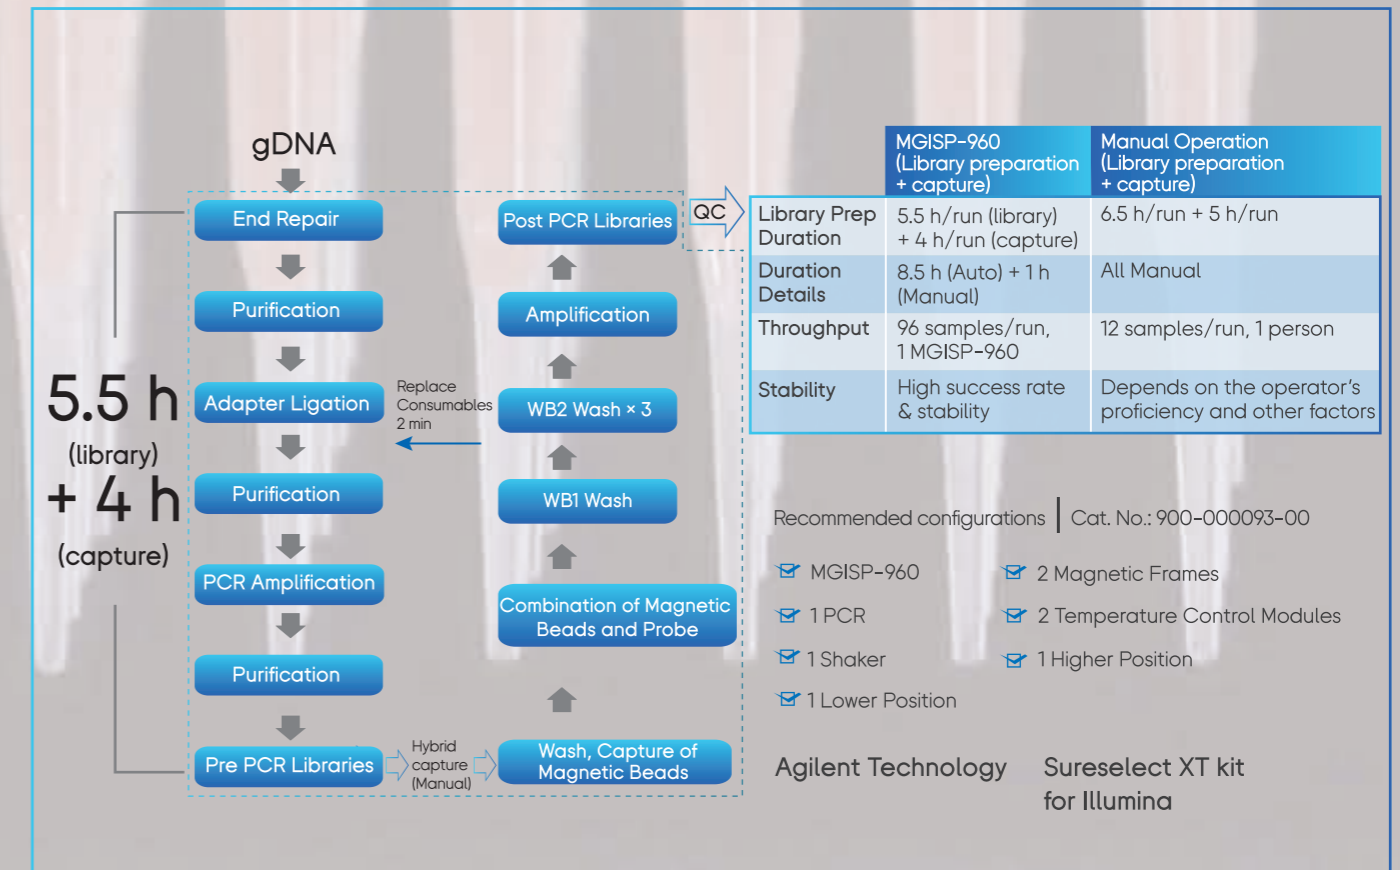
gDNA

End Repair

Purification

Adapter Ligation

Purification

PCR Amplification

Purification

Pre PCR Libraries

Hybrid capture (Manual)

Wash, Capture of Magnetic Beads

Combination of Magnetic Beads and Probe

WB1 Wash

WB2 Wash × 3

Replace Consumables 2 min

Amplification

Post PCR Libraries

QC

5.5 h (library) + 4 h (capture)

| | MGISP-960 (Library preparation + capture) | Manual Operation (Library preparation + capture) |
|---|---|---|
| Library Prep Duration | 5.5 h/run (library) + 4 h/run (capture) | 6.5 h/run + 5 h/run |
| Duration Details | 8.5 h (Auto) + 1 h (Manual) | All Manual |
| Throughput | 96 samples/run, 1 MGISP-960 | 12 samples/run, 1 person |
| Stability | High success rate & stability | Depends on the operator's proficiency and other factors |

Recommended configurations | Cat. No.: 900-000093-00

MGISP-960
2 Magnetic Frames
1 PCR
2 Temperature Control Modules
1 Shaker
1 Higher Position
1 Lower Position

Agilent Technology
Sureselect XT kit for Illumina